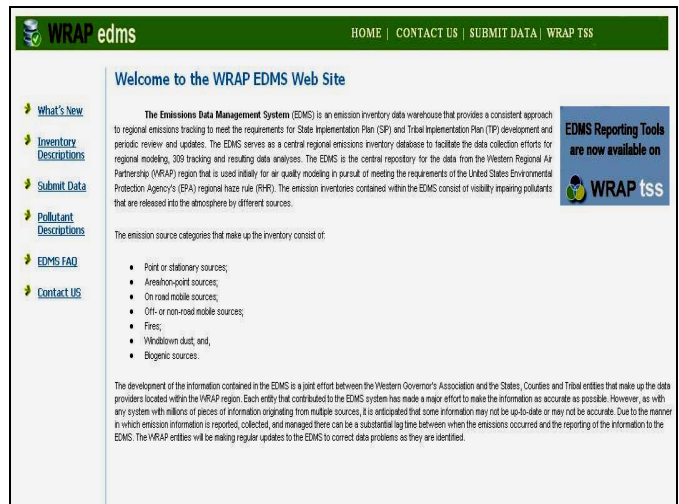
WRAP edms

HOME | CONTACT US | SUBMIT DATA | WRAP TSS

What's New

Inventory Descriptions

Submit Data

Pollutant Descriptions

EDMS FAQ

Contact US

Welcome to the WRAP EDMS Web Site

The Emissions Data Management System (EDMS) is an emission inventory data warehouse that provides a consistent approach to regional emissions tracking to meet the requirements for State Implementation Plan (SIP) and Tribal Implementation Plan (TIP) development and periodic review and updates. The EDMS serves as a central regional emissions inventory database to facilitate the data collection efforts for regional modeling, 309 tracking and resulting data analyses. The EDMS is the central repository for the data from the Western Regional Air Partnership (WRAP) region that is used initially for air quality modeling in pursuit of meeting the requirements of the United States Environmental Protection Agency's (EPA) regional haze rule (RHR). The emission inventories contained within the EDMS consist of visibility impairing pollutants that are released into the atmosphere by different sources.

EDMS Reporting Tools are now available on

WRAP tss

The emission source categories that make up the inventory consist of:

- Point or stationary sources;
- Area/non-point sources;
- On road mobile sources;
- Off- or non-road mobile sources;
- Fires;
- Windblown dust; and,
- Biogenic sources.

The development of the information contained in the EDMS is a joint effort between the Western Governor's Association and the States, Counties and Tribal entities that make up the data providers located within the WRAP region. Each entity that contributed to the EDMS system has made a major effort to make the information as accurate as possible. However, as with any system with millions of pieces of information originating from multiple sources, it is anticipated that some information may not be up-to-date or may not be accurate. Due to the manner in which emission information is reported, collected, and managed there can be a substantial lag time between when the emissions occurred and the reporting of the information to the EDMS. The WRAP entities will be making regular updates to the EDMS to correct data problems as they are identified.